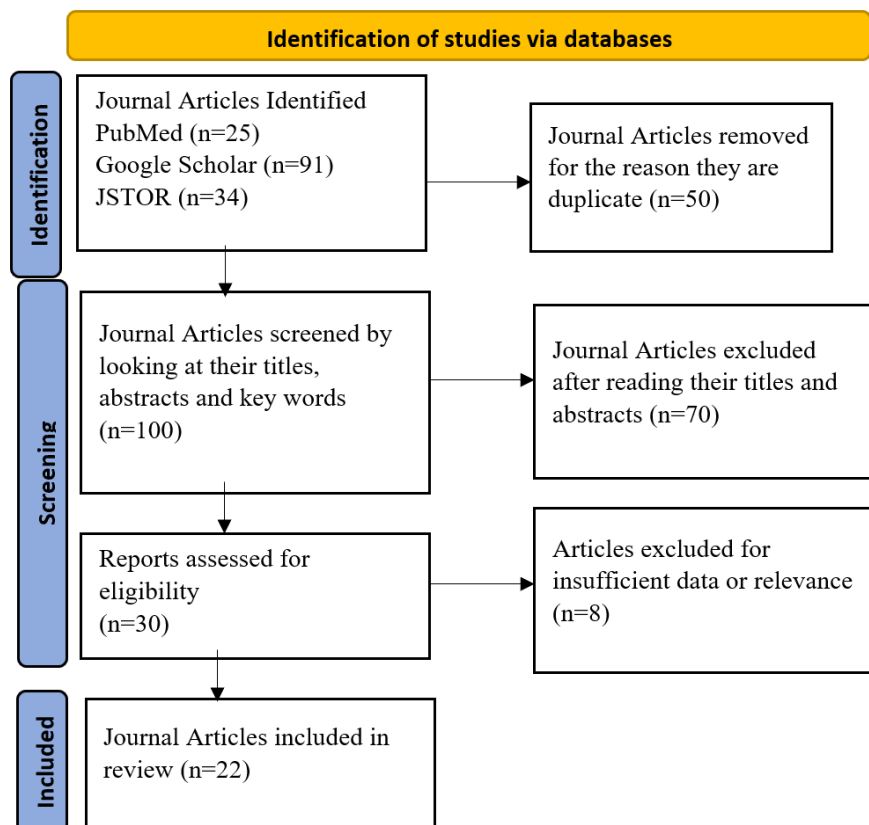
Identification of studies via databases

Identification

Journal Articles Identified
PubMed (n=25)
Google Scholar (n=91)
JSTOR (n=34)

Journal Articles removed for the reason they are duplicate (n=50)

Screening

Journal Articles screened by looking at their titles, abstracts and key words (n=100)

Journal Articles excluded after reading their titles and abstracts (n=70)

Reports assessed for eligibility (n=30)

Articles excluded for insufficient data or relevance (n=8)

Included

Journal Articles included in review (n=22)